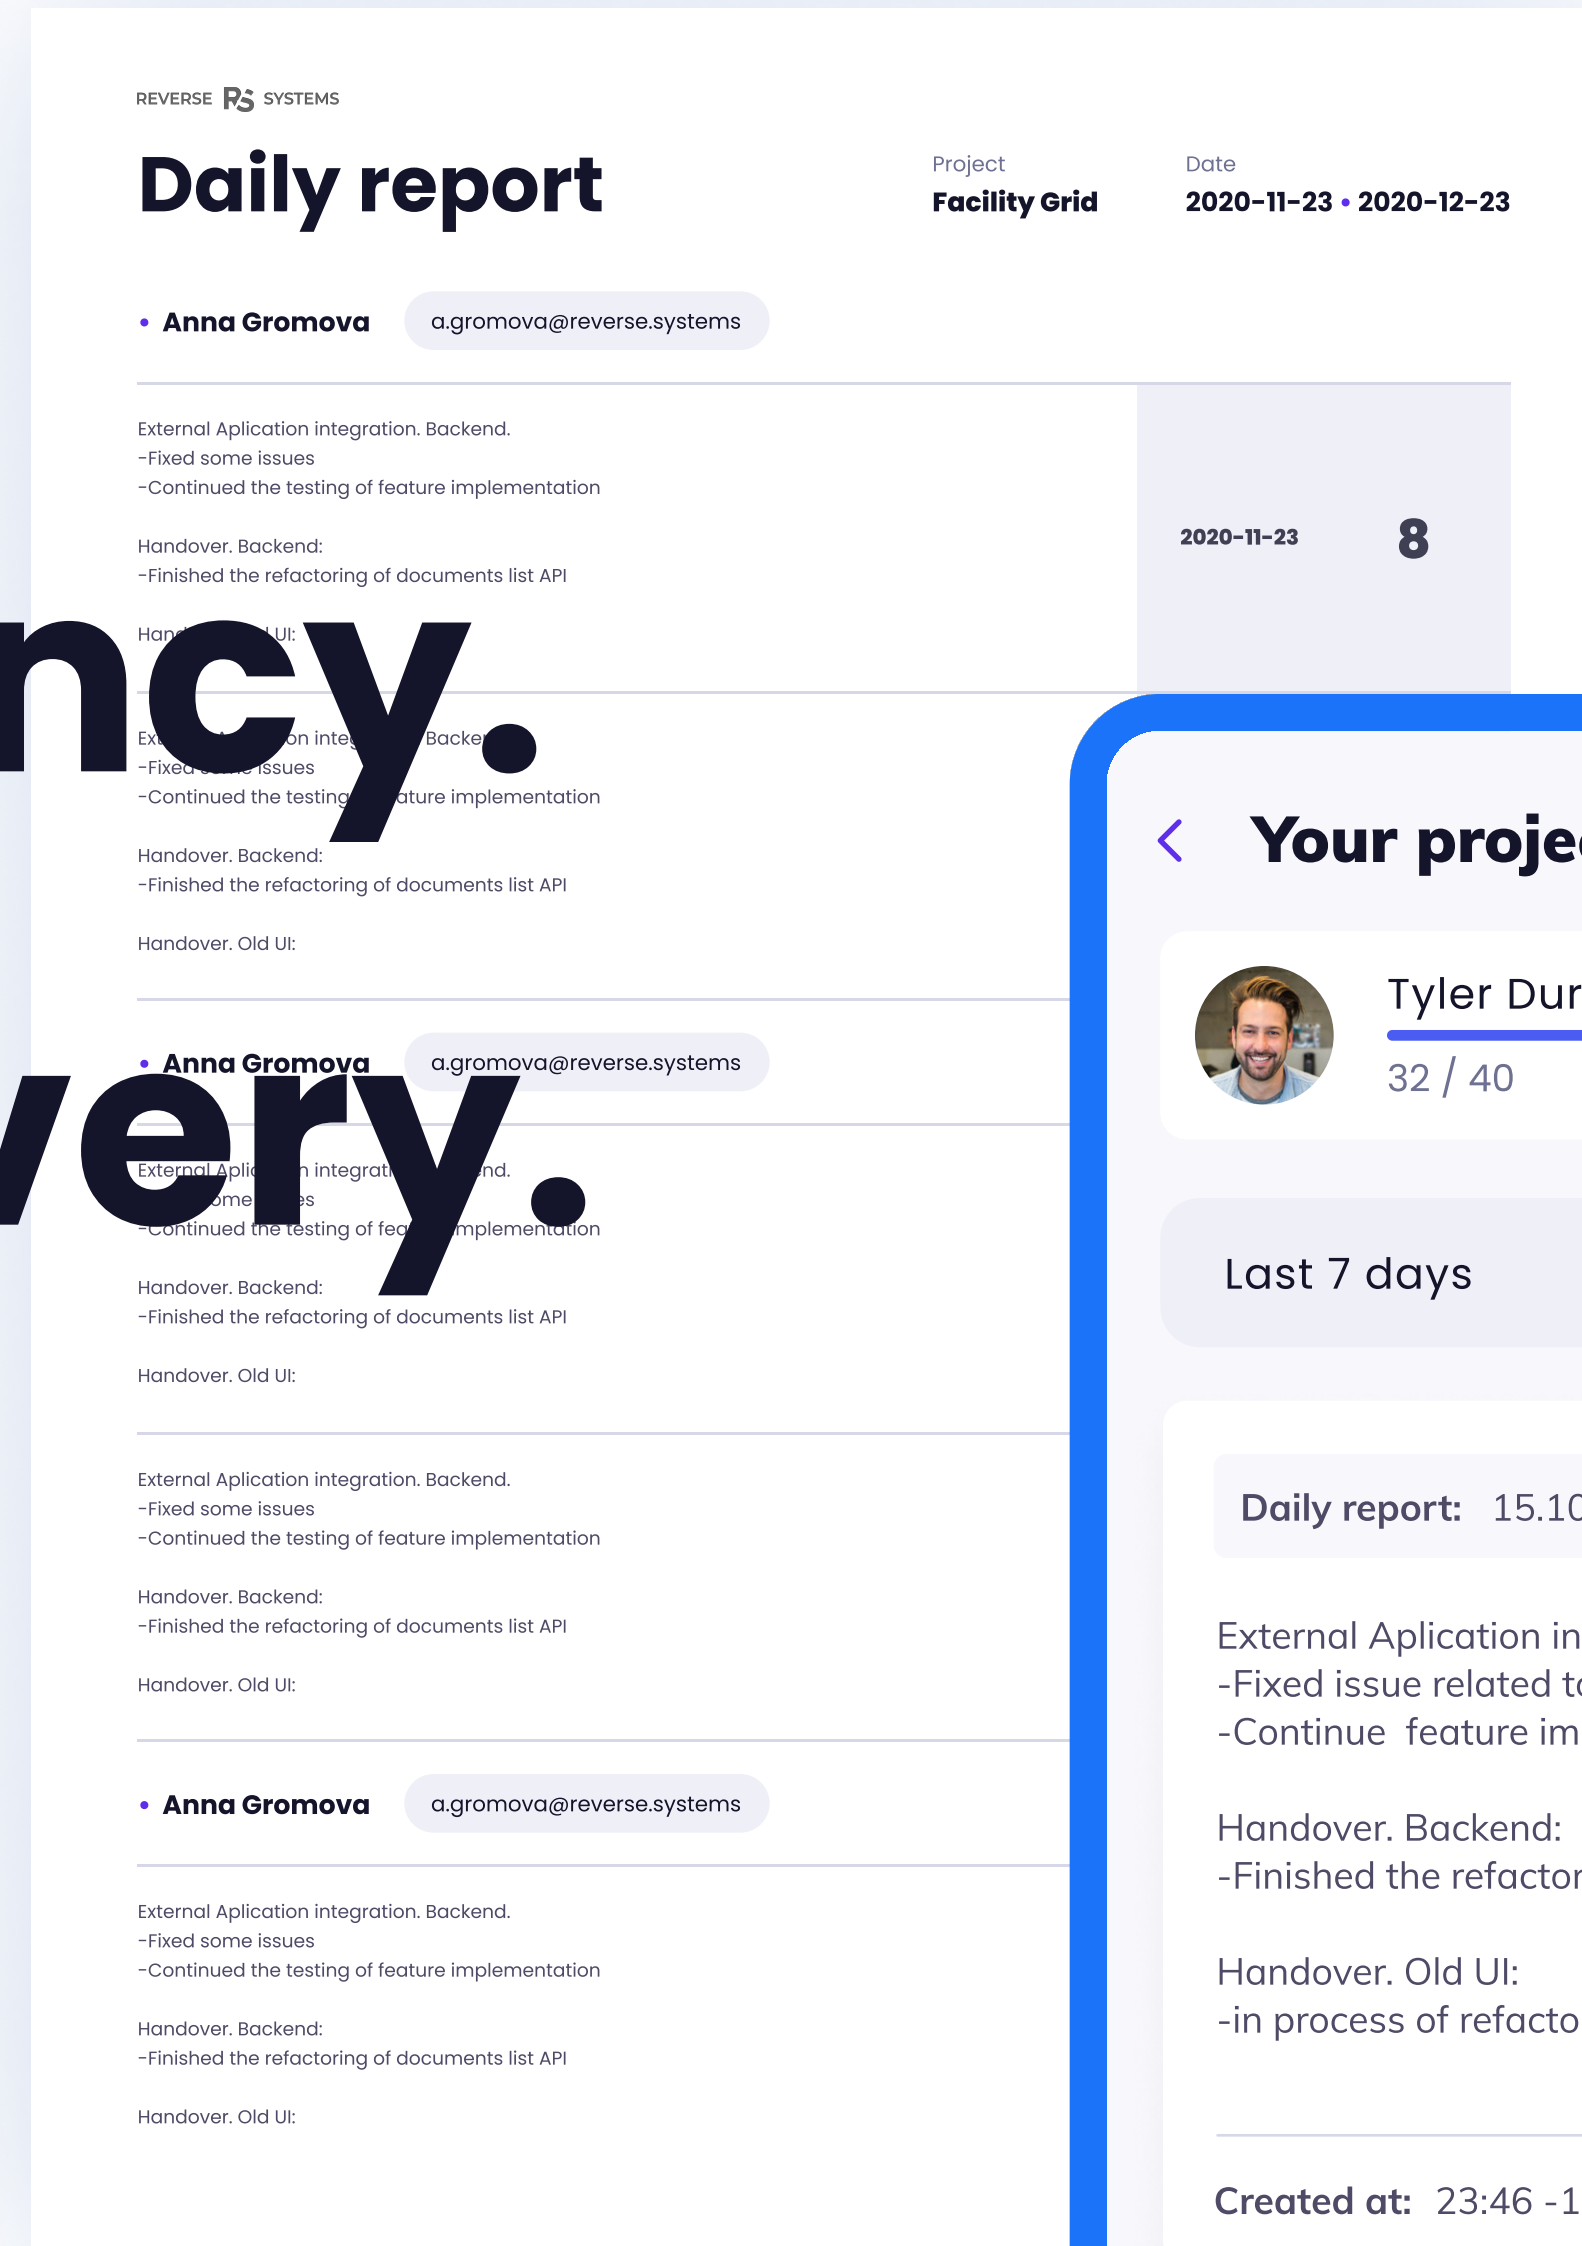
REVERSE RS SYSTEMS

Daily report

Project
Facility Grid

Date
2020-11-23 • 2020-12-23

• Anna Gromova a.gromova@reverse.systems

External Aplication integration. Backend.
-Fixed some issues
-Continued the testing of feature implementation

Handover. Backend:
-Finished the refactoring of documents list API

Han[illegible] UI:

2020-11-23 8

ncy.

Ex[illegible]on inte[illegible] Backe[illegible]
-Fixed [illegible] issues
-Continued the testing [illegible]ature implementation

Handover. Backend:
-Finished the refactoring of documents list API

Handover. Old UI:

• Anna Gromova a.gromova@reverse.systems

very.

External Aplic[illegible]n integrat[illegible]nd.
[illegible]ome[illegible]es
-Continued the testing of fea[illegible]mplementation

Handover. Backend:
-Finished the refactoring of documents list API

Handover. Old UI:

External Aplication integration. Backend.
-Fixed some issues
-Continued the testing of feature implementation

Handover. Backend:
-Finished the refactoring of documents list API

Handover. Old UI:

• Anna Gromova a.gromova@reverse.systems

External Aplication integration. Backend.
-Fixed some issues
-Continued the testing of feature implementation

Handover. Backend:
-Finished the refactoring of documents list API

Handover. Old UI:

Your proje

Tyler Dur
32 / 40

Last 7 days

Daily report: 15.10

External Aplication in
-Fixed issue related t
-Continue feature im

Handover. Backend:
-Finished the refactor

Handover. Old UI:
-in process of refacto

Created at: 23:46 -1